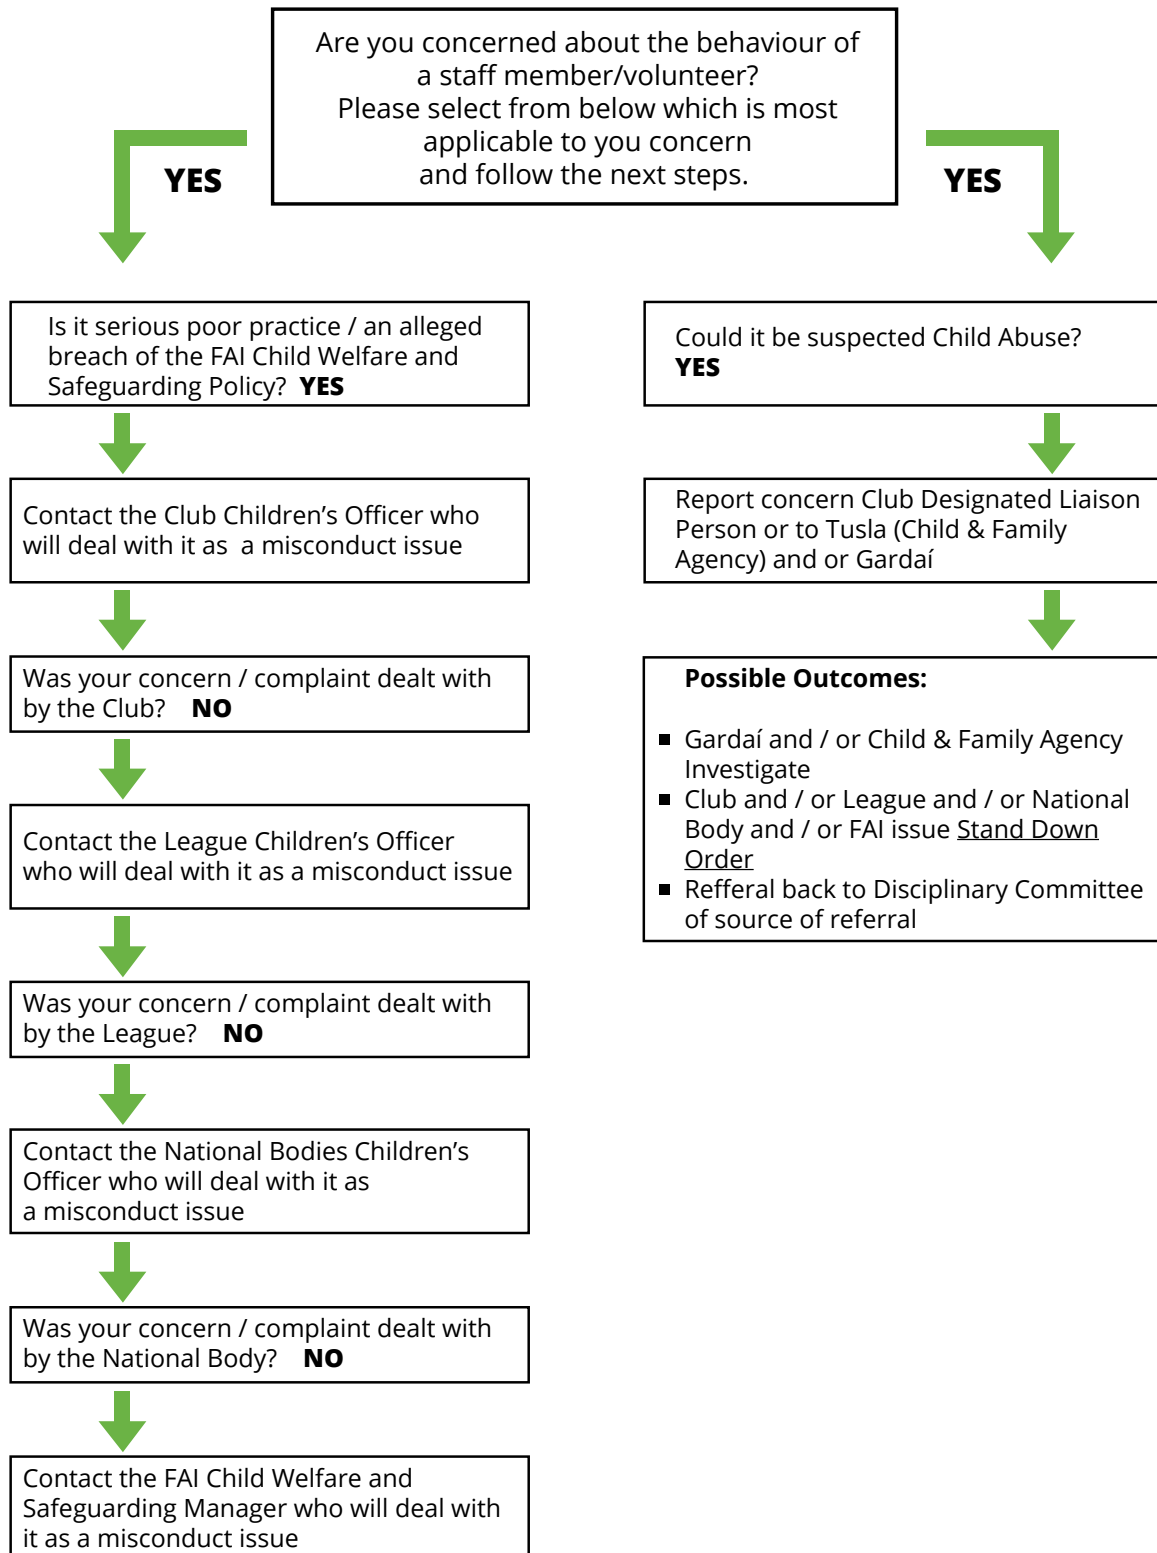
Are you concerned about the behaviour of a staff member/volunteer?
Please select from below which is most applicable to you concern and follow the next steps.

YES

YES

Is it serious poor practice / an alleged breach of the FAI Child Welfare and Safeguarding Policy? **YES**

Contact the Club Children's Officer who will deal with it as a misconduct issue

Was your concern / complaint dealt with by the Club? **NO**

Contact the League Children's Officer who will deal with it as a misconduct issue

Was your concern / complaint dealt with by the League? **NO**

Contact the National Bodies Children's Officer who will deal with it as a misconduct issue

Was your concern / complaint dealt with by the National Body? **NO**

Contact the FAI Child Welfare and Safeguarding Manager who will deal with it as a misconduct issue

Could it be suspected Child Abuse? **YES**

Report concern Club Designated Liaison Person or to Tusla (Child & Family Agency) and or Gardaí

**Possible Outcomes:**

- Gardaí and / or Child & Family Agency Investigate
- Club and / or League and / or National Body and / or FAI issue Stand Down Order
- Refferal back to Disciplinary Committee of source of referral